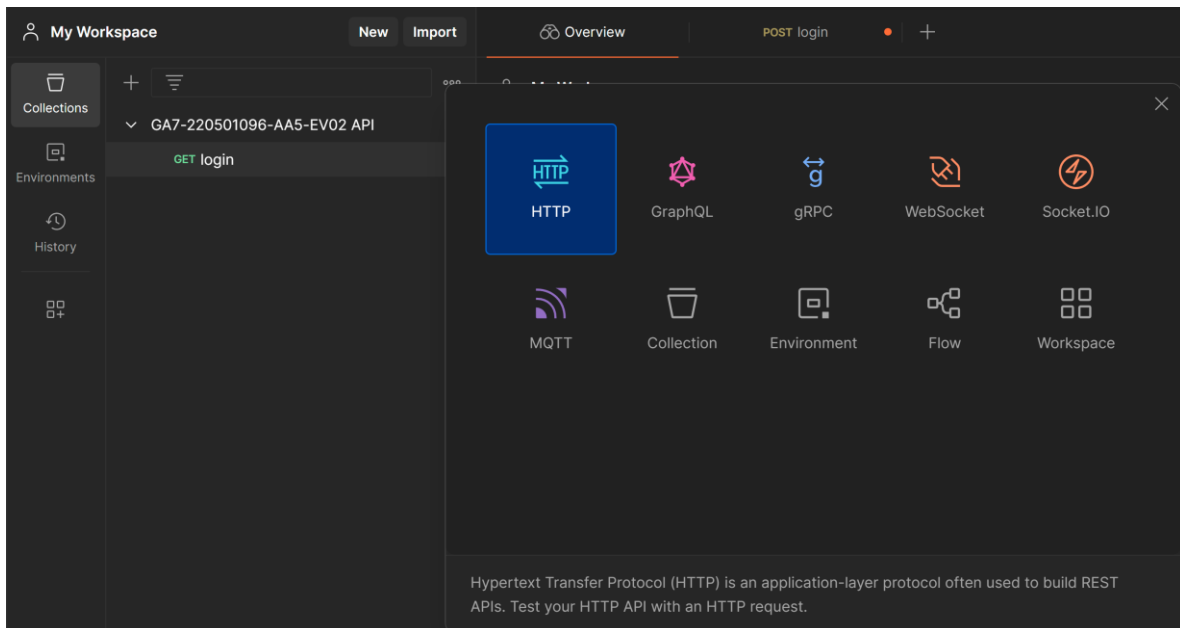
My Workspace
New
Import
Overview
POST login
Collections
Environments
History
GA7-220501096-AA5-EV02 API
GET login
HTTP
HTTP
GraphQL
g
gRPC
WebSocket
Socket.IO
MQTT
Collection
Environment
Flow
Workspace
Hypertext Transfer Protocol (HTTP) is an application-layer protocol often used to build REST APIs. Test your HTTP API with an HTTP request.